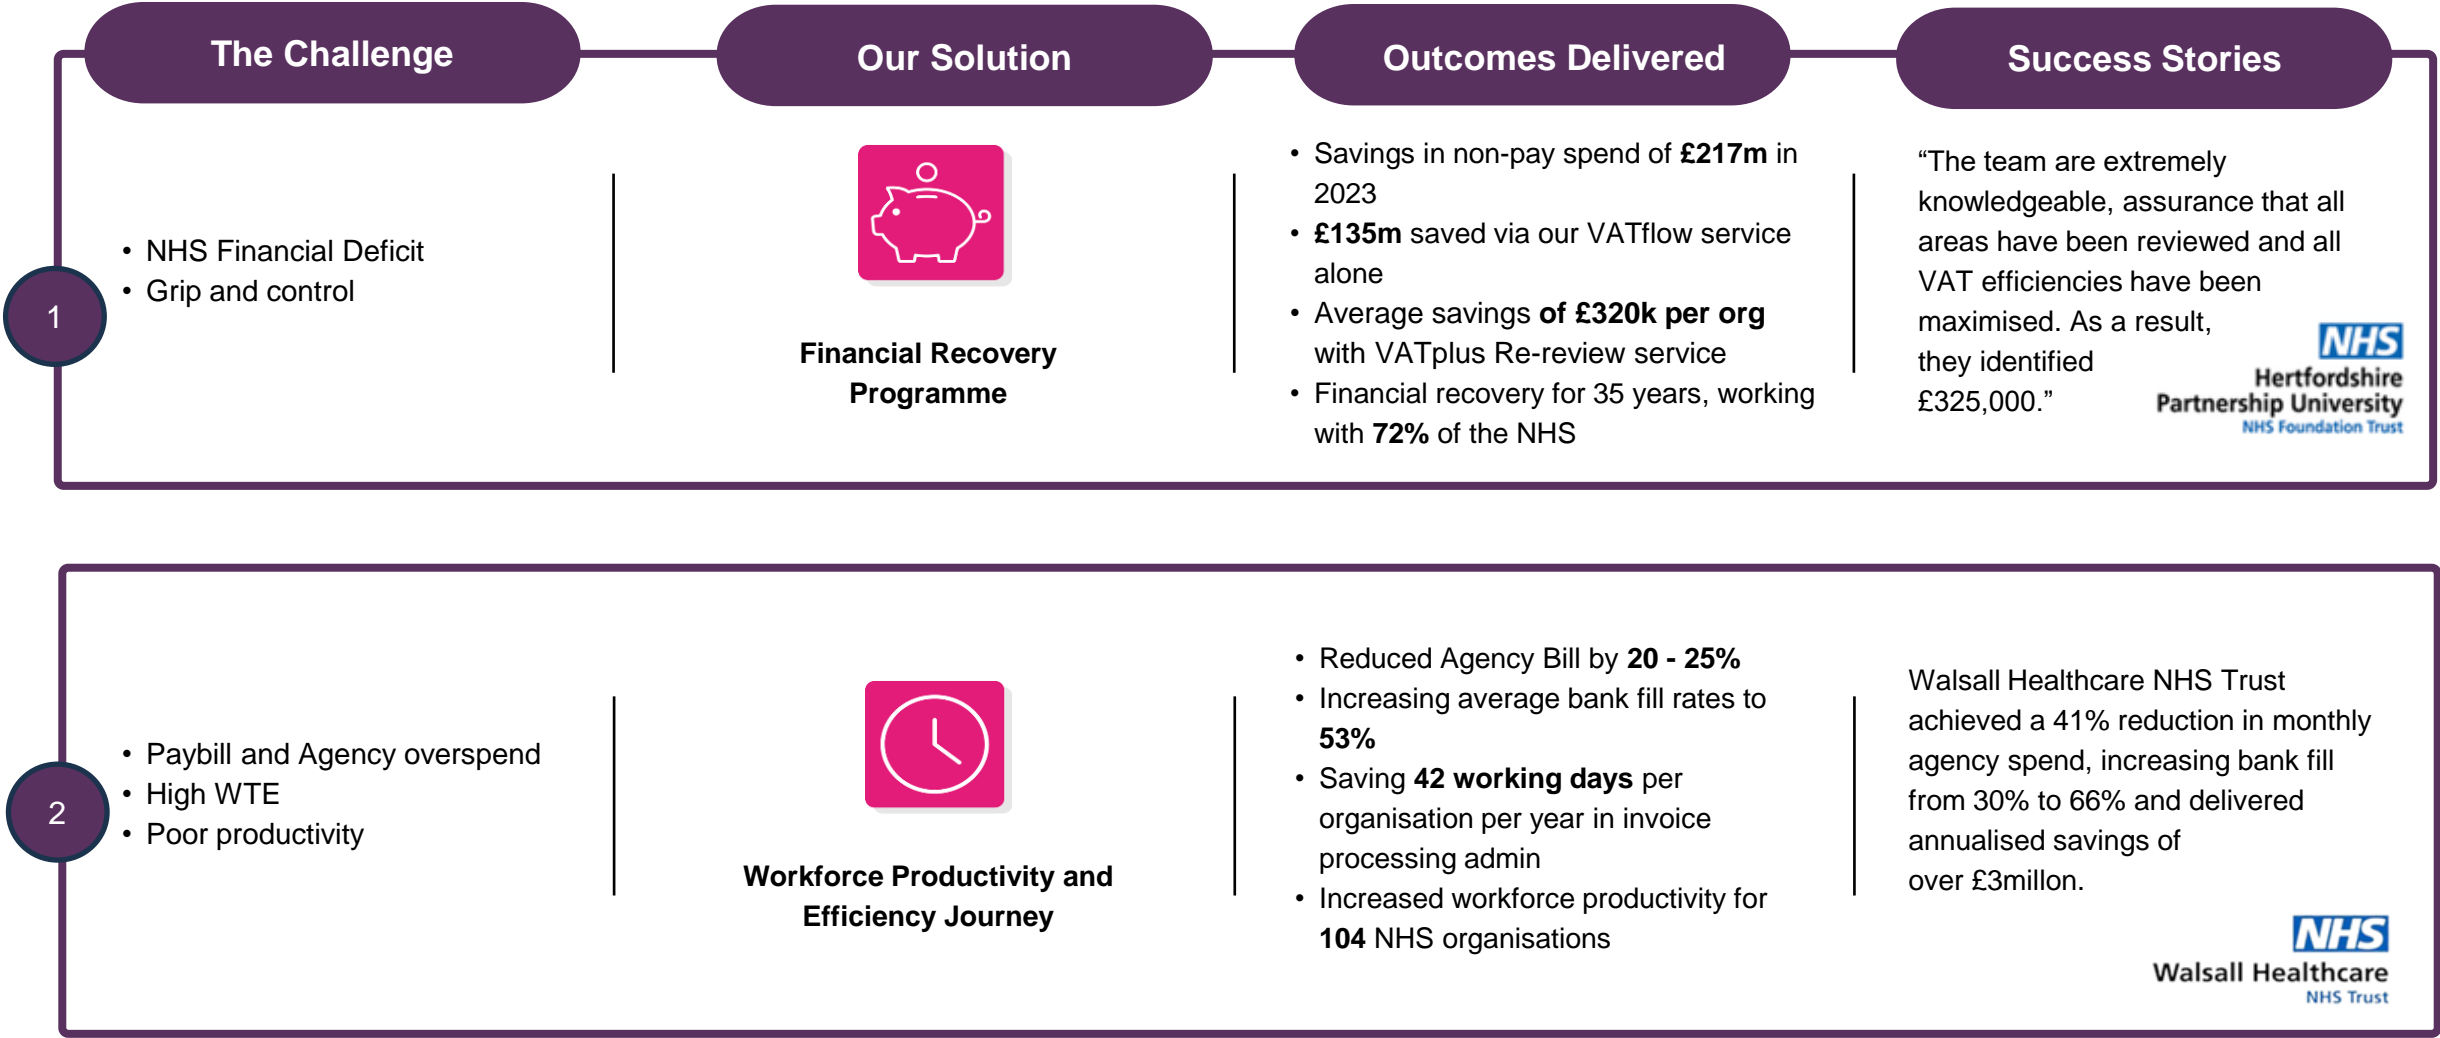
| | The Challenge | Our Solution | Outcomes Delivered | Success Stories |
|---|---|---|---|---|
| 1 | • NHS Financial Deficit<br>• Grip and control | Financial Recovery Programme | • Savings in non-pay spend of **£217m** in 2023<br>• **£135m** saved via our VATflow service alone<br>• Average savings **of £320k per org** with VATplus Re-review service<br>• Financial recovery for 35 years, working with **72%** of the NHS | "The team are extremely knowledgeable, assurance that all areas have been reviewed and all VAT efficiencies have been maximised. As a result, they identified £325,000."<br>NHS<br>Hertfordshire Partnership University<br>NHS Foundation Trust |
| 2 | • Paybill and Agency overspend<br>• High WTE<br>• Poor productivity | Workforce Productivity and Efficiency Journey | • Reduced Agency Bill by **20 - 25%**<br>• Increasing average bank fill rates to **53%**<br>• Saving **42 working days** per organisation per year in invoice processing admin<br>• Increased workforce productivity for **104** NHS organisations | Walsall Healthcare NHS Trust achieved a 41% reduction in monthly agency spend, increasing bank fill from 30% to 66% and delivered annualised savings of over £3millon.<br>NHS<br>Walsall Healthcare<br>NHS Trust |